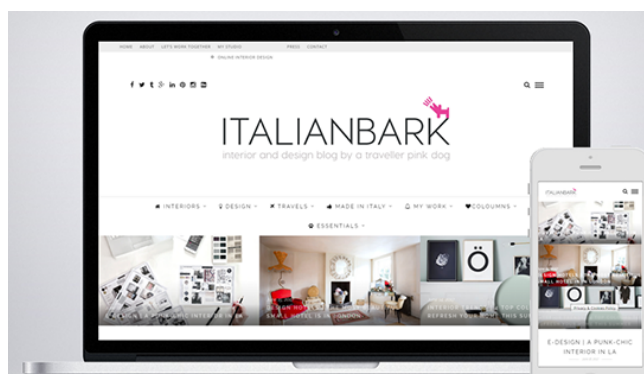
HOME ABOUT LET'S WORK TOGETHER MY STUDIO PRESS CONTACT

ONLINE INTERIOR DESIGN

ITALIANBARK

interior and design blog by a traveller pink dog

INTERIORS DESIGN TRAVELS MADE IN ITALY MY WORK COLOUMNS

ESSENTIALS

E-DESIGN | A PUNK-CHIC INTERIOR IN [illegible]

SMALL HOTEL IS IN LONDON

INTERIOR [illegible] REFRESH YOUR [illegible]

ITALIANBARK

E-DESIGN | A PUNK-CHIC INTERIOR IN LA